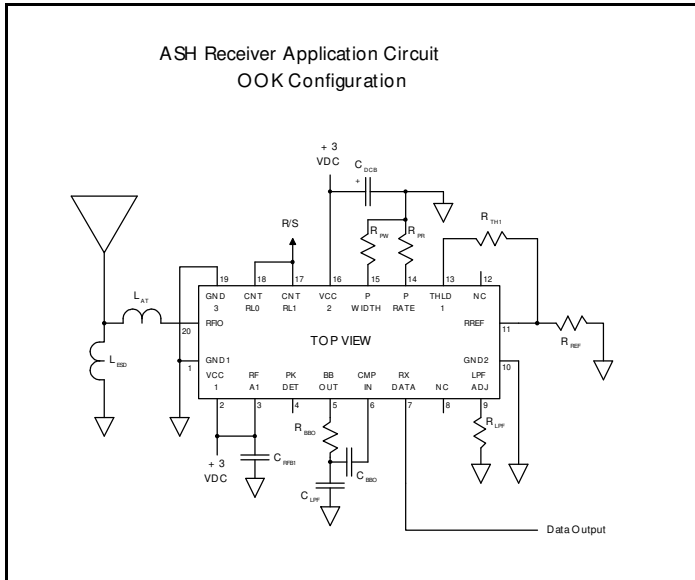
ASH Receiver Application Circuit
OOK Configuration

+ 3
VDC

$C_{DCB}$

+

R/S

$R_{PW}$

$R_{PR}$

$R_{TH1}$

$L_{AT}$

19

18

17

16

15

14

13

12

GND
3

CNT
RL0

CNT
RL1

VCC
2

P
WIDTH

P
RATE

THLD
1

NC

20

RRO

RREF

11

$R_{REF}$

TOP VIEW

$L_{ESD}$

1

GND1

GND2

10

VCC
1

RF
A1

PK
DET

BB
OUT

CMP
IN

RX
DATA

NC

LPF
ADJ

2

3

4

5

6

7

8

9

$R_{BBO}$

$R_{LPF}$

+ 3
VDC

$C_{RFB1}$

$C_{BBO}$

$C_{LPF}$

Data Output